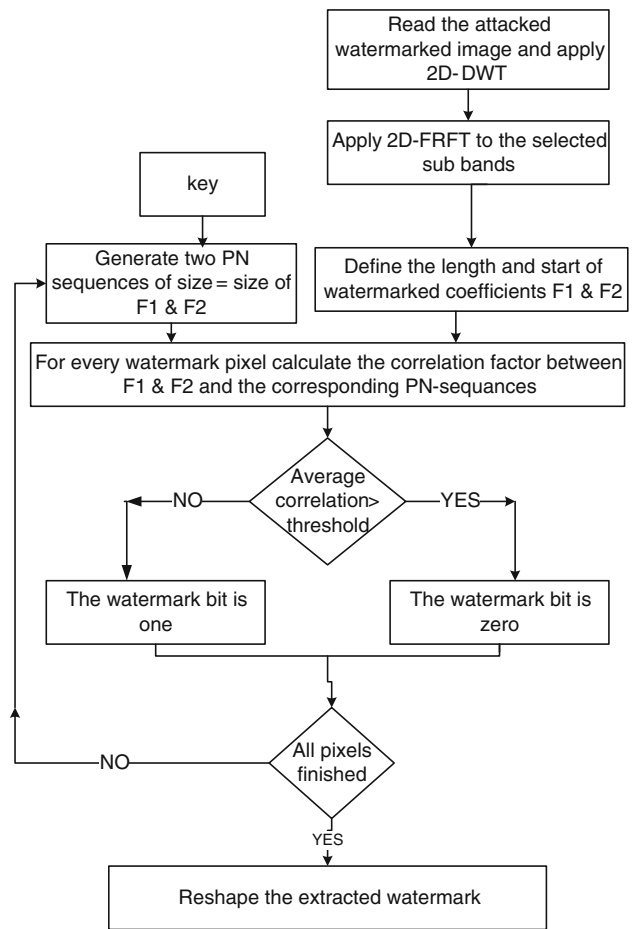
Read the attacked watermarked image and apply 2D- DWT

Apply 2D-FRFT to the selected sub bands

key

Generate two PN sequences of size = size of F1 & F2

Define the length and start of watermarked coefficients F1 & F2

For every watermark pixel calculate the correlation factor between F1 & F2 and the corresponding PN-sequances

Average correlation> threshold

NO

YES

The watermark bit is one

The watermark bit is zero

All pixels finished

NO

YES

Reshape the extracted watermark